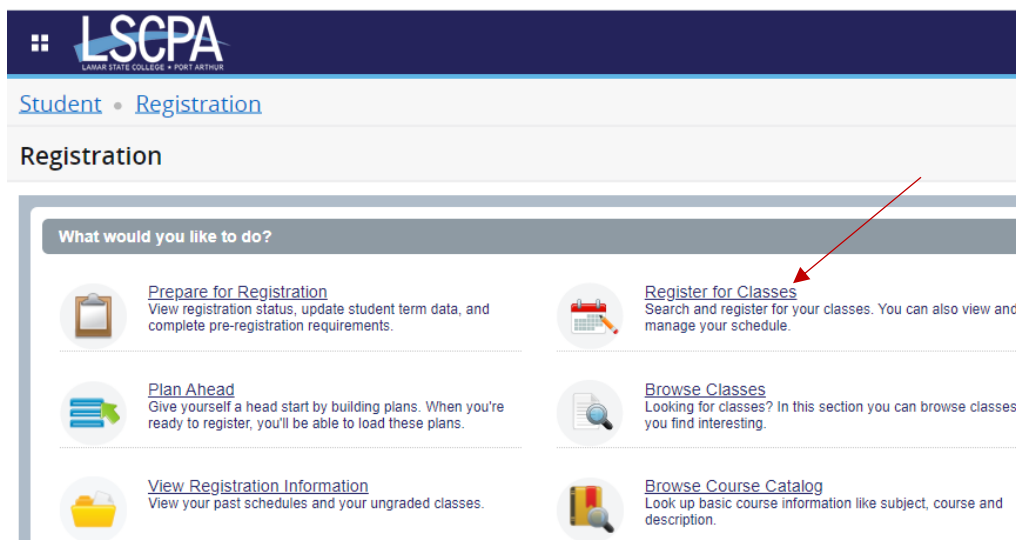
LSCPA
LAMAR STATE COLLEGE • PORT ARTHUR

Student • Registration

Registration

What would you like to do?

Prepare for Registration
View registration status, update student term data, and complete pre-registration requirements.

Register for Classes
Search and register for your classes. You can also view and manage your schedule.

Plan Ahead
Give yourself a head start by building plans. When you're ready to register, you'll be able to load these plans.

Browse Classes
Looking for classes? In this section you can browse classes you find interesting.

View Registration Information
View your past schedules and your ungraded classes.

Browse Course Catalog
Look up basic course information like subject, course and description.